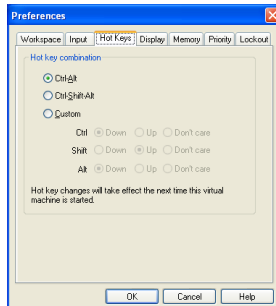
Preferences

Workspace | Input | Hot Keys | Display | Memory | Priority | Lockout

Hot key combination

Ctrl-Alt

Ctrl-Shift-Alt

Custom

Ctrl Down Up Don't care

Shift Down Up Don't care

Alt Down Up Don't care

Hot key changes will take effect the next time this virtual machine is started.

OK | Cancel | Help